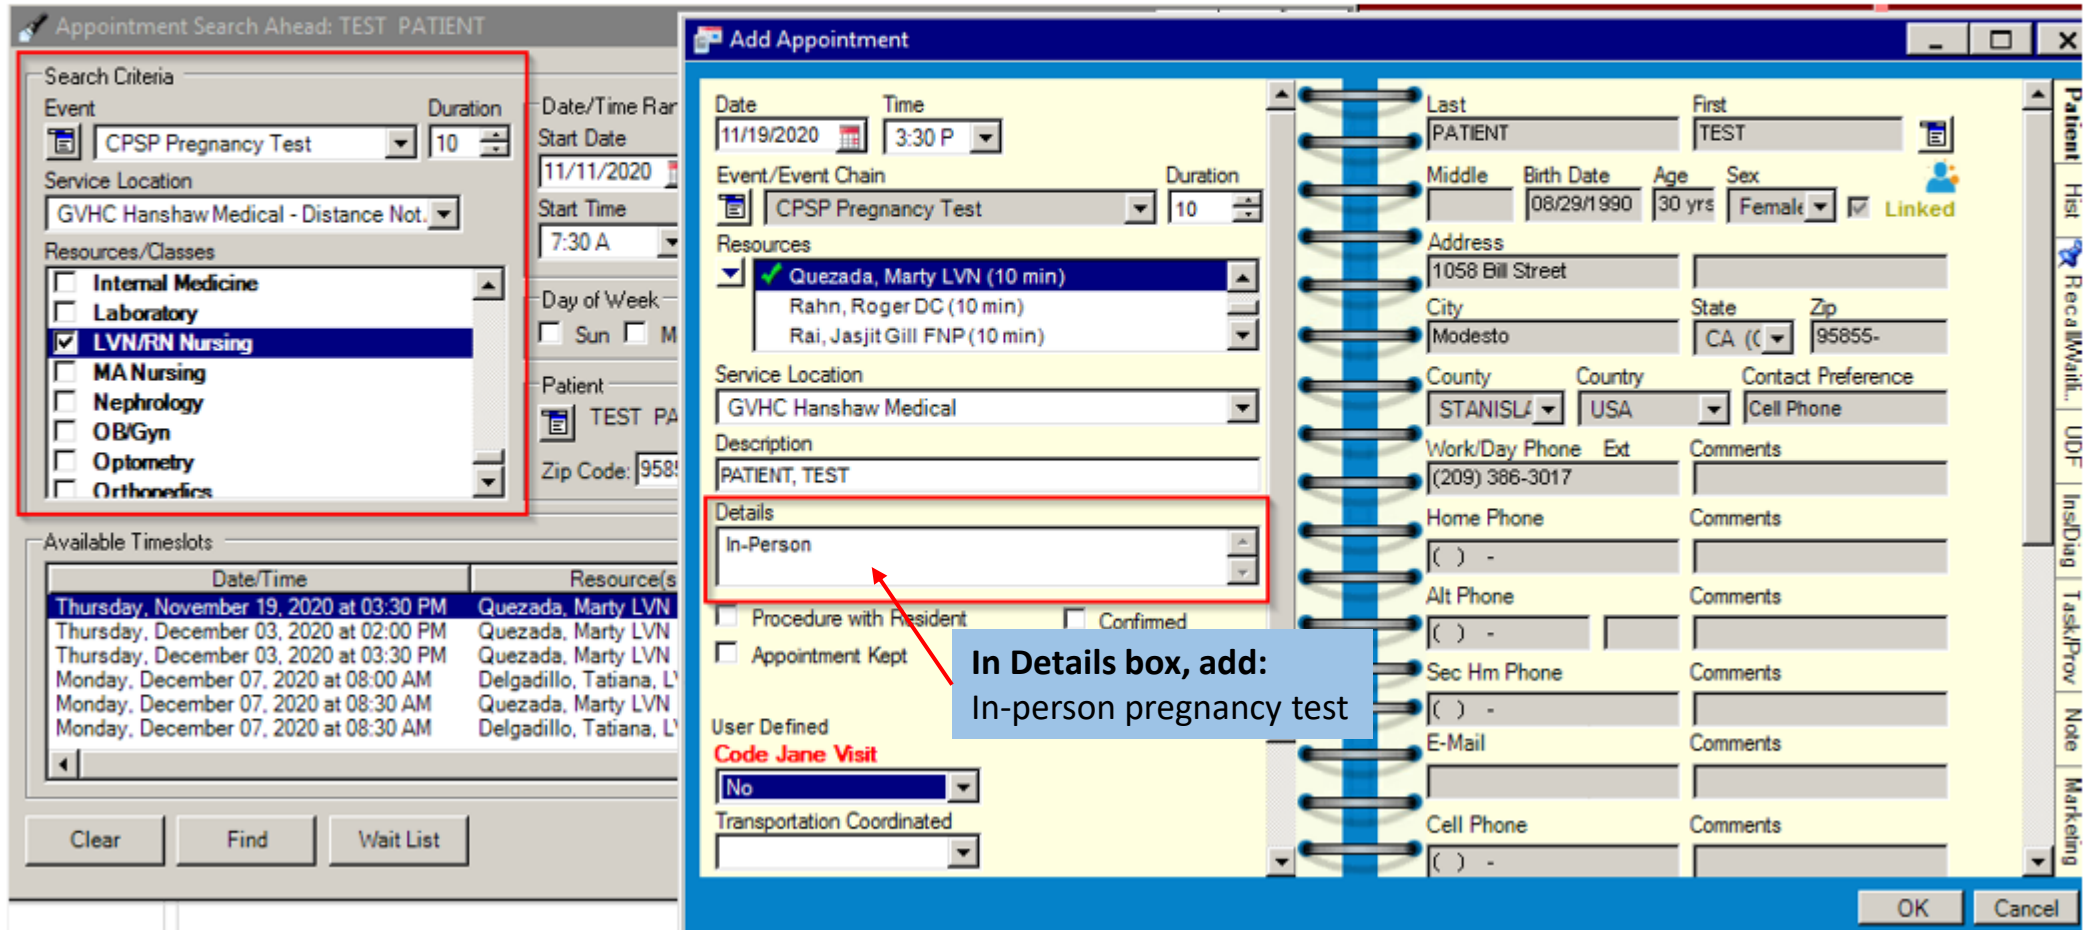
Appointment Search Ahead: TEST PATIENT

Search Criteria
Event
Duration
CPSP Pregnancy Test
10
Service Location
GVHC Hanshaw Medical - Distance Not.
Resources/Classes
Internal Medicine
Laboratory
LVN/RN Nursing
MA Nursing
Nephrology
OB/Gyn
Optometry
Orthopedics

Date/Time Rar
Start Date
11/11/2020
Start Time
7:30 A
Day of Week
Sun M
Patient
TEST PA
Zip Code: 958

Available Timeslots

| Date/Time | Resource(s |
|---|---|
| Thursday, November 19, 2020 at 03:30 PM | Quezada, Marty LVN |
| Thursday, December 03, 2020 at 02:00 PM | Quezada, Marty LVN |
| Thursday, December 03, 2020 at 03:30 PM | Quezada, Marty LVN |
| Monday, December 07, 2020 at 08:00 AM | Delgadillo, Tatiana, L |
| Monday, December 07, 2020 at 08:30 AM | Quezada, Marty LVN |
| Monday, December 07, 2020 at 08:30 AM | Delgadillo, Tatiana, L |

Clear
Find
Wait List

Add Appointment

Date
11/19/2020
Time
3:30 P
Event/Event Chain
CPSP Pregnancy Test
Duration
10
Resources
Quezada, Marty LVN (10 min)
Rahn, Roger DC (10 min)
Rai, Jasjit Gill FNP (10 min)
Service Location
GVHC Hanshaw Medical
Description
PATIENT, TEST
Details
In-Person
Procedure with Resident
Confirmed
Appointment Kept
User Defined
Code Jane Visit
No
Transportation Coordinated

In Details box, add:
In-person pregnancy test

Last
PATIENT
First
TEST
Middle
Birth Date
08/29/1990
Age
30 yrs
Sex
Female
Linked
Address
1058 Bill Street
City
Modesto
State
CA
Zip
95855-
County
STANISLA
Country
USA
Contact Preference
Cell Phone
Work/Day Phone
Ext
Comments
(209) 386-3017
Home Phone
Comments
( ) -
Alt Phone
Comments
( ) -
Sec Hm Phone
Comments
( ) -
E-Mail
Comments
Cell Phone
Comments
( ) -

Patient
Hist
Recall/Wait
UDF
Ins/Diag
Task/Prov
Note
Marketing

OK
Cancel